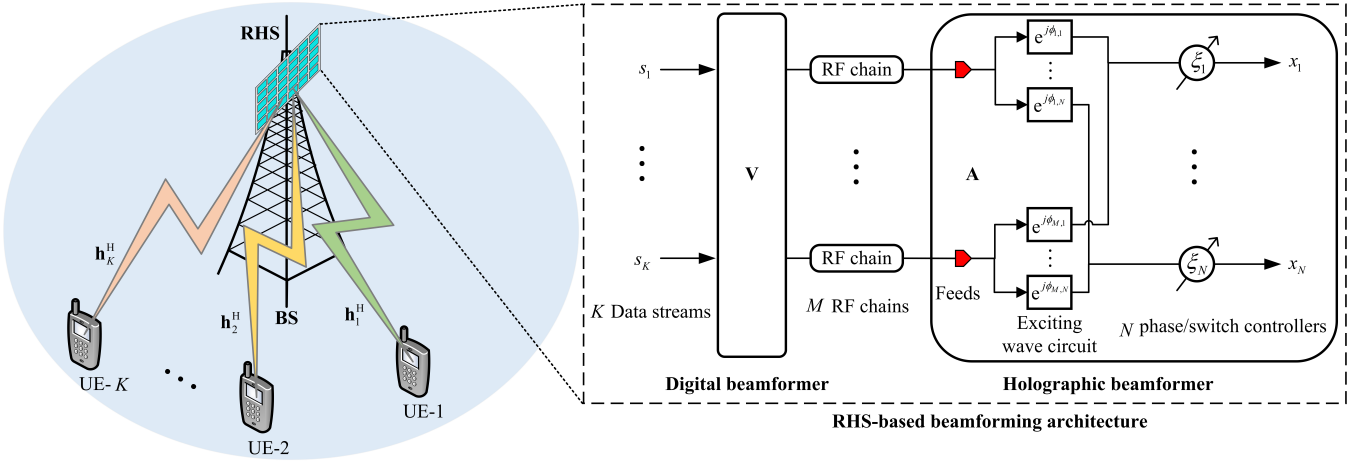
RHS

$\mathbf{h}_K^H$

$\mathbf{h}_2^H$

BS

$\mathbf{h}_1^H$

UE- $K$

UE-2

UE-1

$s_1$

$s_K$

$K$ Data streams

$\mathbf{V}$

Digital beamformer

RF chain

RF chain

$M$ RF chains

$\mathbf{A}$

Feeds

$e^{j\phi_{1,1}}$

$e^{j\phi_{1,N}}$

$e^{j\phi_{M,1}}$

$e^{j\phi_{M,N}}$

Exciting wave circuit

$\xi_1$

$\xi_N$

$x_1$

$x_N$

$N$ phase/switch controllers

Holographic beamformer

RHS-based beamforming architecture